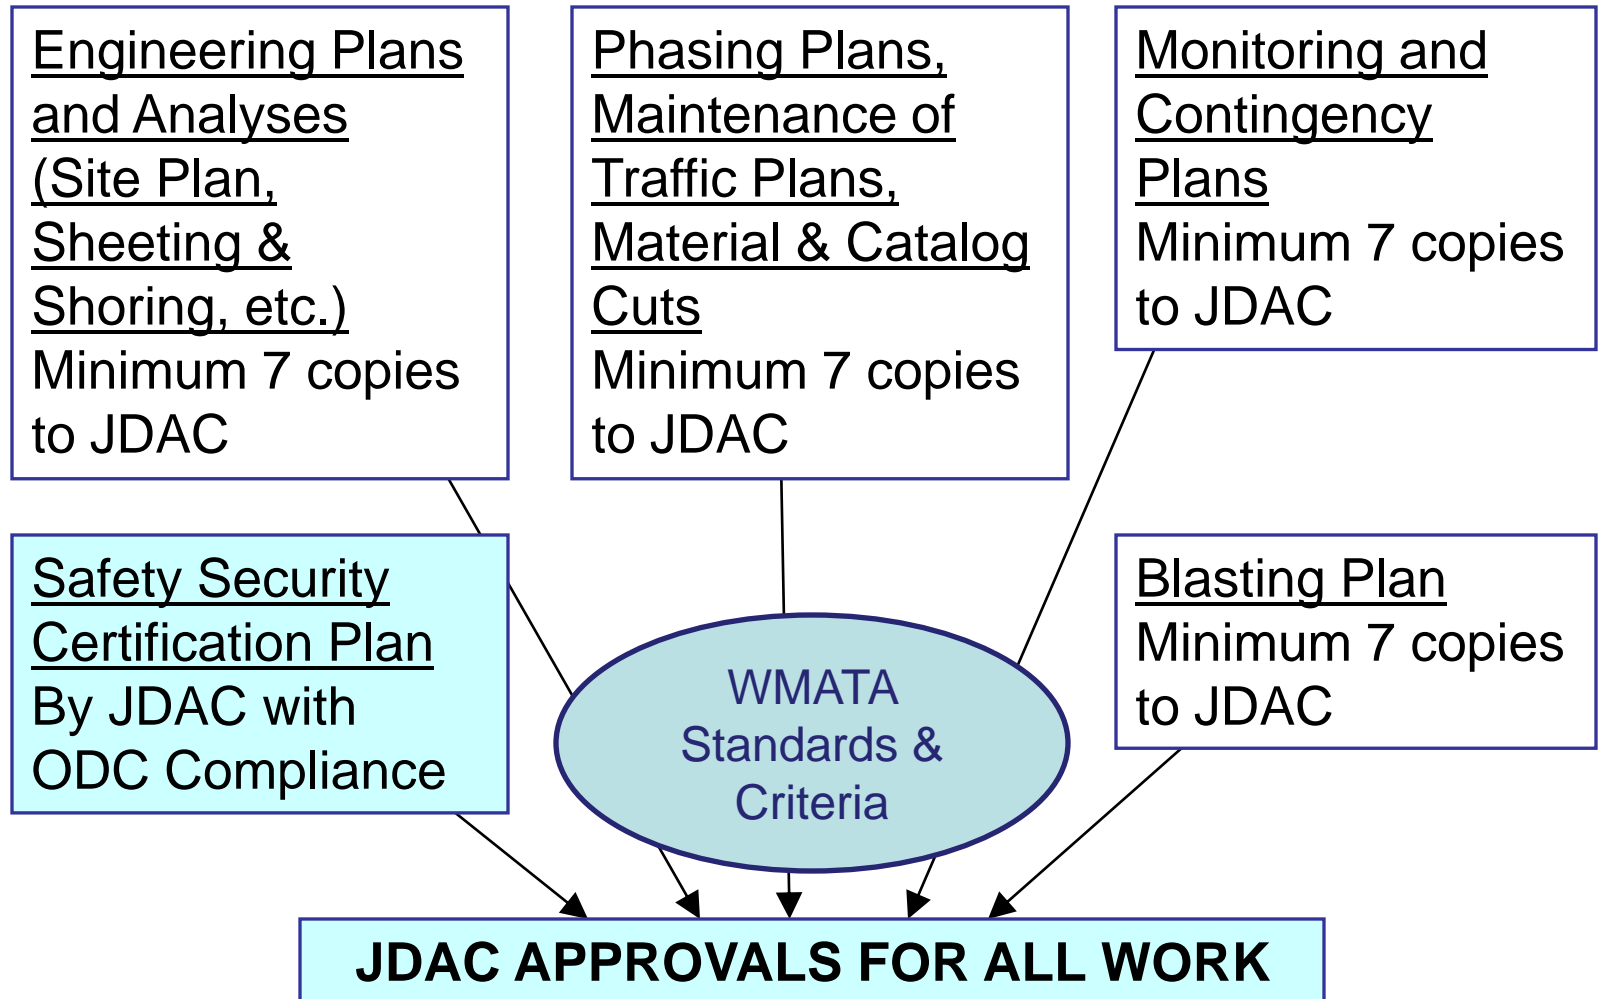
Engineering Plans and Analyses (Site Plan, Sheeting & Shoring, etc.)
Minimum 7 copies to JDAC

Phasing Plans, Maintenance of Traffic Plans, Material & Catalog Cuts
Minimum 7 copies to JDAC

Monitoring and Contingency Plans
Minimum 7 copies to JDAC

Safety Security Certification Plan
By JDAC with ODC Compliance

WMATA Standards & Criteria

Blasting Plan
Minimum 7 copies to JDAC

JDAC APPROVALS FOR ALL WORK